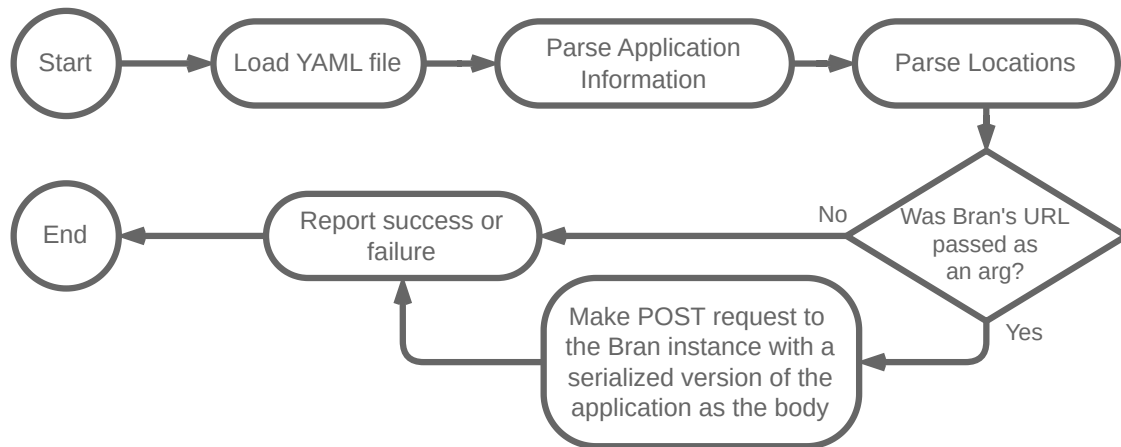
Start

Load YAML file

Parse Application Information

Parse Locations

Was Bran's URL passed as an arg?

No

Yes

Report success or failure

End

Make POST request to the Bran instance with a serialized version of the application as the body